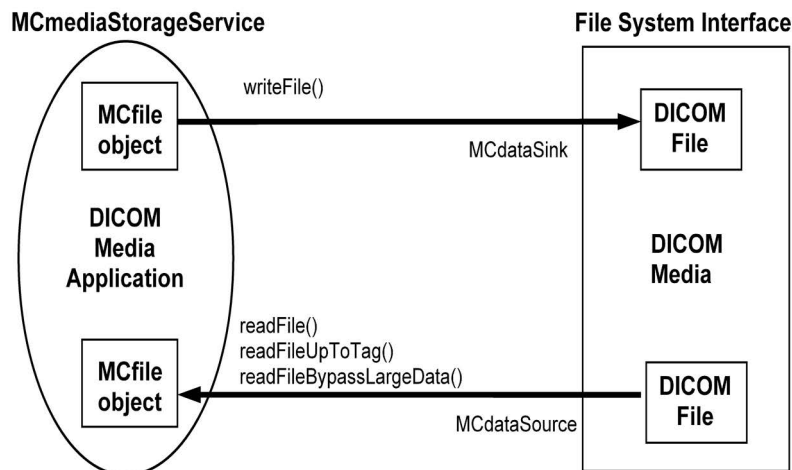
MCmediaStorageService

File System Interface

writeFile()

MCfile object

DICOM File

MCdataSink

DICOM Media Application

DICOM Media

readFile()
readFileUpToTag()
readFileBypassLargeData()

MCfile object

DICOM File

MCdataSource